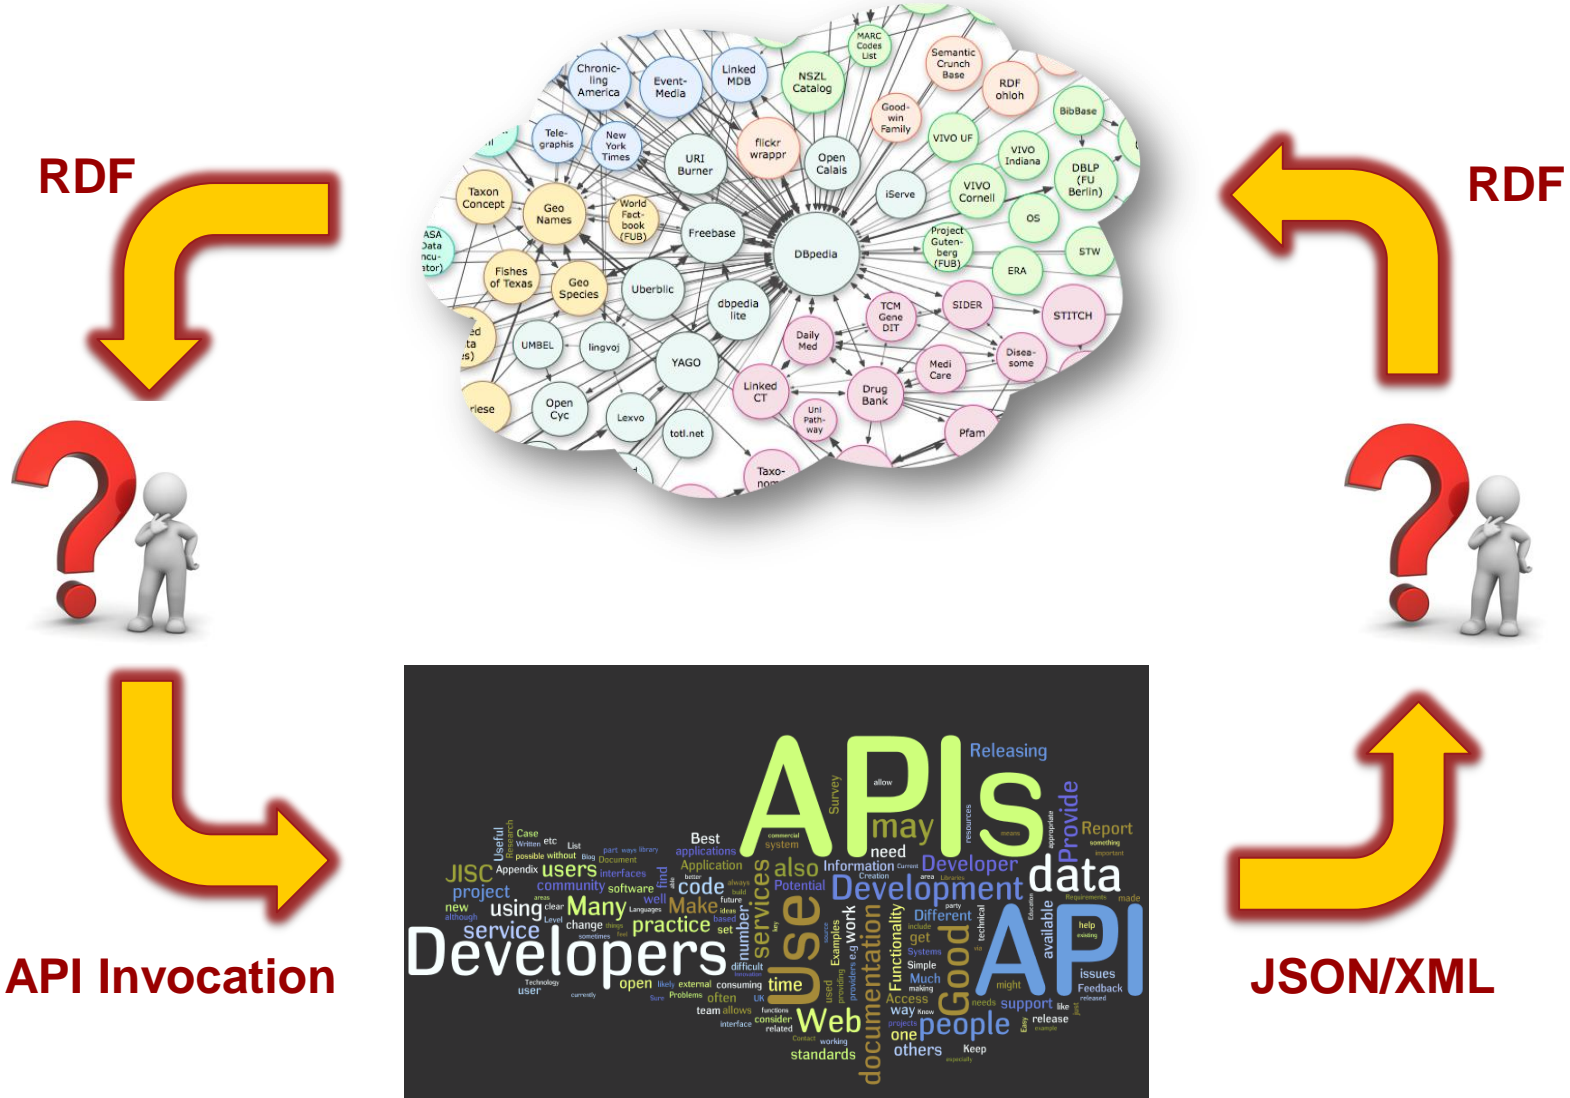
RDF

RDF

API Invocation

JSON/XML

Chronicling America
Event-Media
Linked MDB
NSZL Catalog
MARC Codes List
Semantic Crunch Base
RDF ohloh
BibBase
Tele-graphis
New York Times
URI Burner
flickr wrappr
Open Calais
Good-win Family
VIVO UF
VIVO Indiana
DBLP (FU Berlin)
Taxon Concept
Geo Names
World Fact-book (FUB)
Freebase
DBpedia
iServe
VIVO Cornell
OS
Project Guten-berg (FUB)
STW
ERA
Fishes of Texas
Geo Species
Uberblic
dbpedia lite
TCM Gene DIT
SIDER
STITCH
UMBEL
lingvoj
YAGO
Daily Med
Disea-some
Medi Care
Linked CT
Drug Bank
Open Cyc
Lexvo
totl.net
Uni Path-way
Pfam
Taxo-

APIs
Releasing
may
Provide
Report
Best
applications
Application
also
Information
Developer
data
JISC
users
project
community
software
code
Potential
Development
Many
using
service
practice
Make
Different
Developers
Use
services
documentation
Good
API
Functionality
Web
people
time
support
Feedback
issues
release
standards
others
one
Keep
Access
way
Much
Simple
get
available
help
need
Useful
Case
open
often
team
allows
consider
interface
related
working